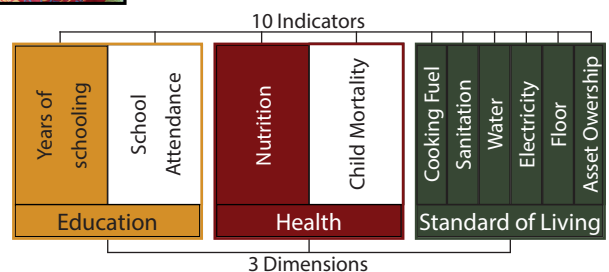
10 Indicators

Years of schooling

School Attendance

Nutrition

Child Mortality

Cooking Fuel

Sanitation

Water

Electricity

Floor

Asset Owership

Education

Health

Standard of Living

3 Dimensions